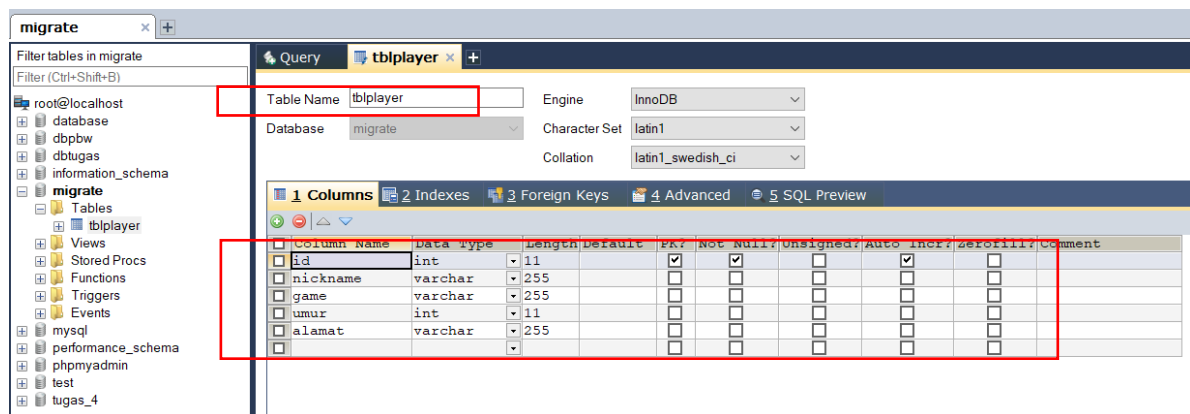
migrate ×

Filter tables in migrate
Filter (Ctrl+Shift+B)

root@localhost
database
dbpbw
dbtugas
information_schema
migrate
Tables
tblplayer
Views
Stored Procs
Functions
Triggers
Events
mysql
performance_schema
phpmyadmin
test
tugas_4

Query
tblplayer ×

Table Name tblplayer
Database migrate
Engine InnoDB
Character Set latin1
Collation latin1_swedish_ci

1 Columns | 2 Indexes | 3 Foreign Keys | 4 Advanced | 5 SQL Preview

| | Column Name | Data Type | Length | Default | PK? | Not Null? | Unsigned? | Auto Incr? | Zerofill? | Comment |
|---|---|---|---|---|---|---|---|---|---|---|
| ☐ | id | int | 11 | | ☑ | ☑ | ☐ | ☑ | ☐ | |
| ☐ | nickname | varchar | 255 | | ☐ | ☐ | ☐ | ☐ | ☐ | |
| ☐ | game | varchar | 255 | | ☐ | ☐ | ☐ | ☐ | ☐ | |
| ☐ | umur | int | 11 | | ☐ | ☐ | ☐ | ☐ | ☐ | |
| ☐ | alamat | varchar | 255 | | ☐ | ☐ | ☐ | ☐ | ☐ | |
| ☐ | | | | | ☐ | ☐ | ☐ | ☐ | ☐ | |